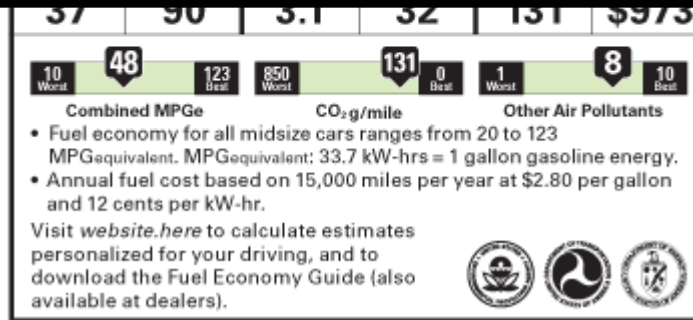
| 37 | 90 | 3.1 | 32 | 131 | $973 |
|---|---|---|---|---|---|

10 Worst 48 123 Best
Combined MPGe

850 Worst 131 0 Best
$CO_2$g/mile

1 Worst 8 10 Best
Other Air Pollutants

• Fuel economy for all midsize cars ranges from 20 to 123 MPGequivalent. MPGequivalent: 33.7 kW-hrs = 1 gallon gasoline energy.
• Annual fuel cost based on 15,000 miles per year at $2.80 per gallon and 12 cents per kW-hr.

Visit website.here to calculate estimates personalized for your driving, and to download the Fuel Economy Guide (also available at dealers).